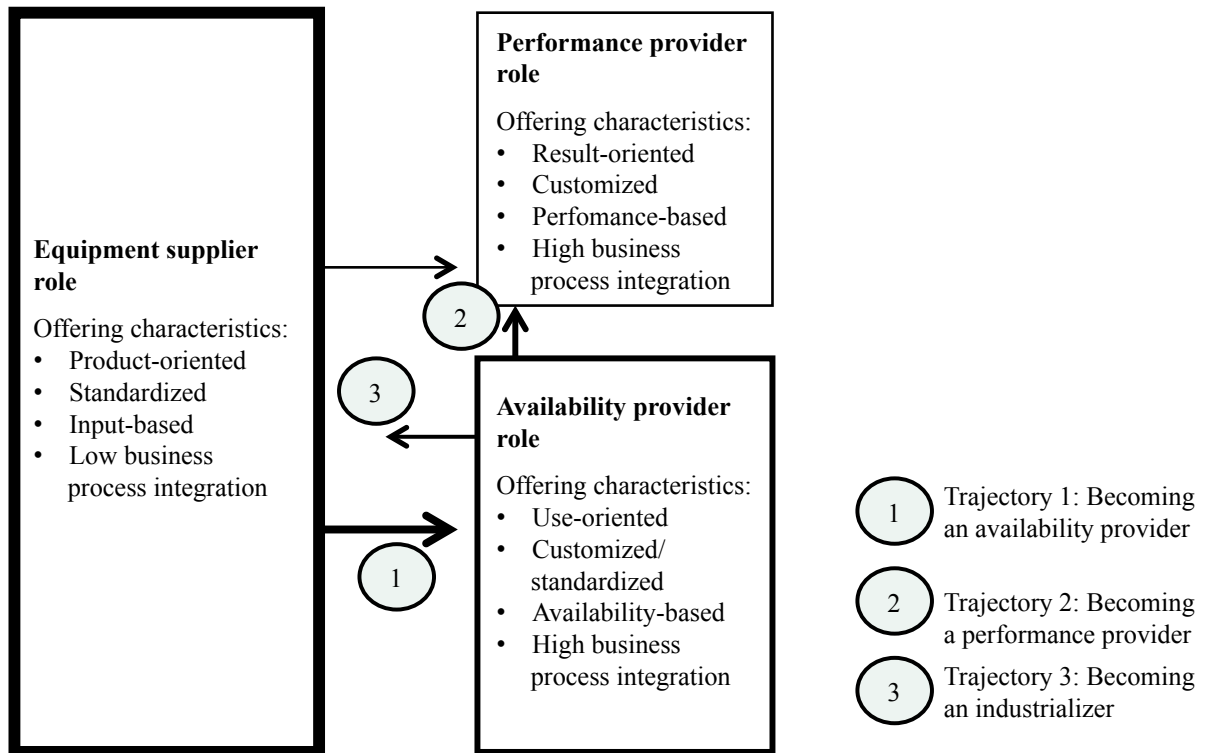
**Equipment supplier role**

Offering characteristics:
- Product-oriented
- Standardized
- Input-based
- Low business process integration

**Performance provider role**

Offering characteristics:
- Result-oriented
- Customized
- Perfomance-based
- High business process integration

2

3

**Availability provider role**

Offering characteristics:
- Use-oriented
- Customized/ standardized
- Availability-based
- High business process integration

1

1 Trajectory 1: Becoming an availability provider

2 Trajectory 2: Becoming a performance provider

3 Trajectory 3: Becoming an industrializer